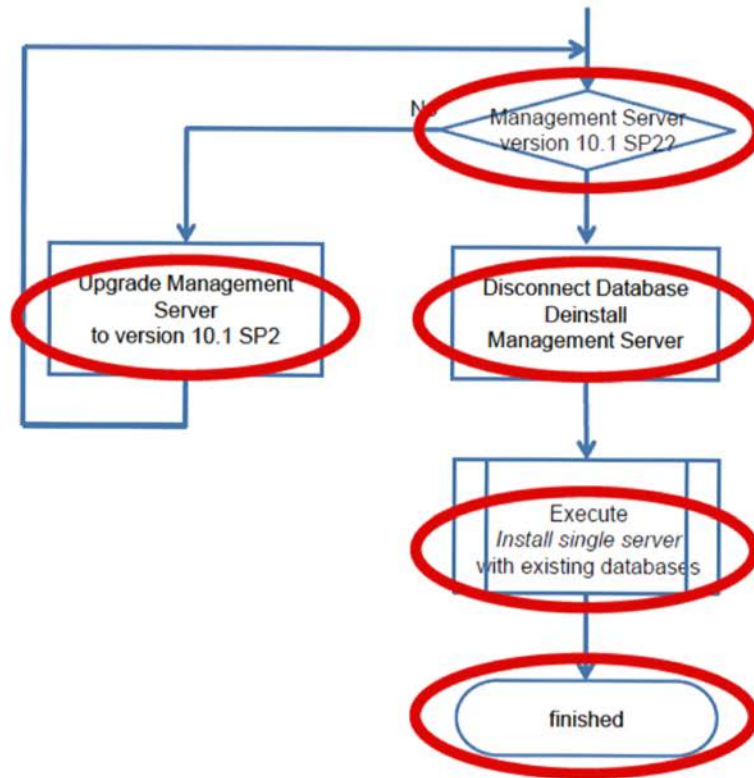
No

Management Server version 10.1 SP2?

Upgrade Management Server to version 10.1 SP2

Disconnect Database Deinstall Management Server

Execute *Install single server* with existing databases

finished